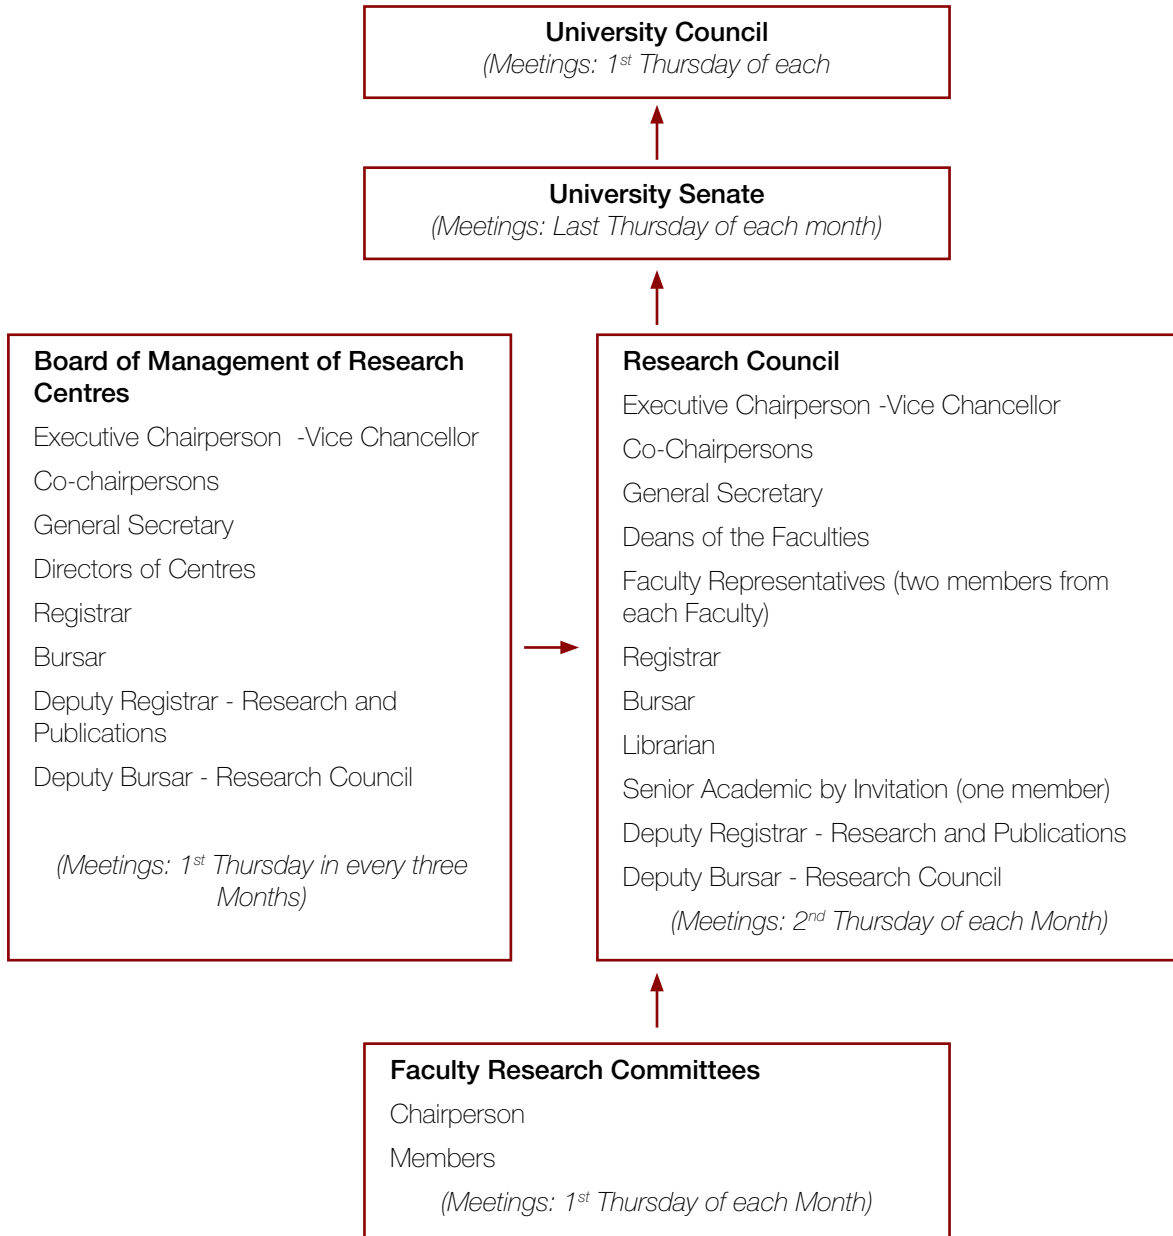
University Council
(Meetings: 1$^{st}$ Thursday of each

University Senate
(Meetings: Last Thursday of each month)

Board of Management of Research Centres
Executive Chairperson -Vice Chancellor
Co-chairpersons
General Secretary
Directors of Centres
Registrar
Bursar
Deputy Registrar - Research and Publications
Deputy Bursar - Research Council
(Meetings: 1$^{st}$ Thursday in every three Months)

Research Council
Executive Chairperson -Vice Chancellor
Co-Chairpersons
General Secretary
Deans of the Faculties
Faculty Representatives (two members from each Faculty)
Registrar
Bursar
Librarian
Senior Academic by Invitation (one member)
Deputy Registrar - Research and Publications
Deputy Bursar - Research Council
(Meetings: 2$^{nd}$ Thursday of each Month)

Faculty Research Committees
Chairperson
Members
(Meetings: 1$^{st}$ Thursday of each Month)